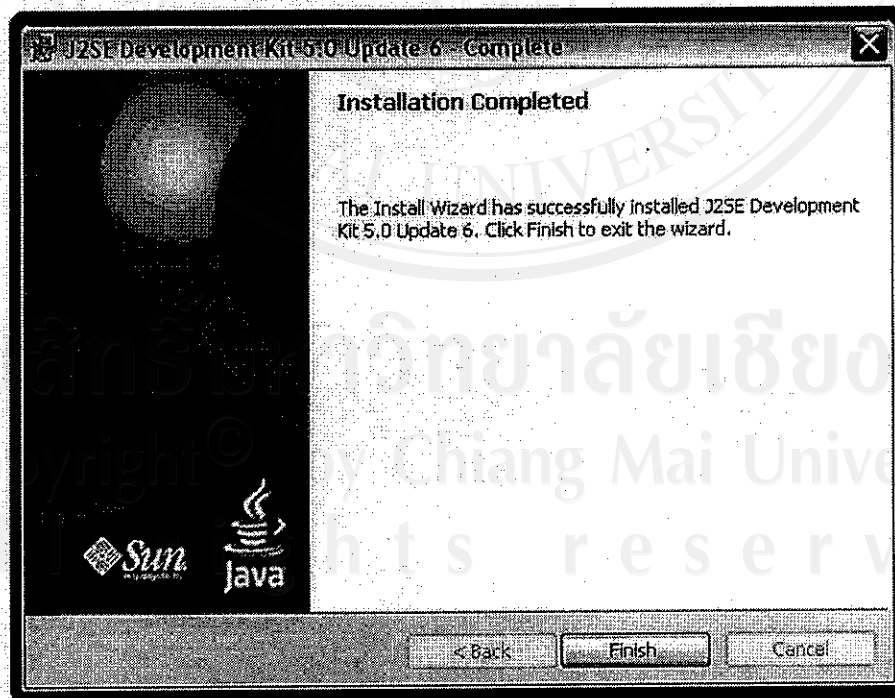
J2SE Development Kit 5.0 Update 6 - Complete

Installation Completed

The Install Wizard has successfully installed J2SE Development Kit 5.0 Update 6. Click Finish to exit the wizard.

CHIANG MAI UNIVERSITY

ลิขสิทธิ์มหาวิทยาลัยเชียงใหม่
Copyright© by Chiang Mai University
All rights reserved

Sun
Java

< Back
Finish
Cancel